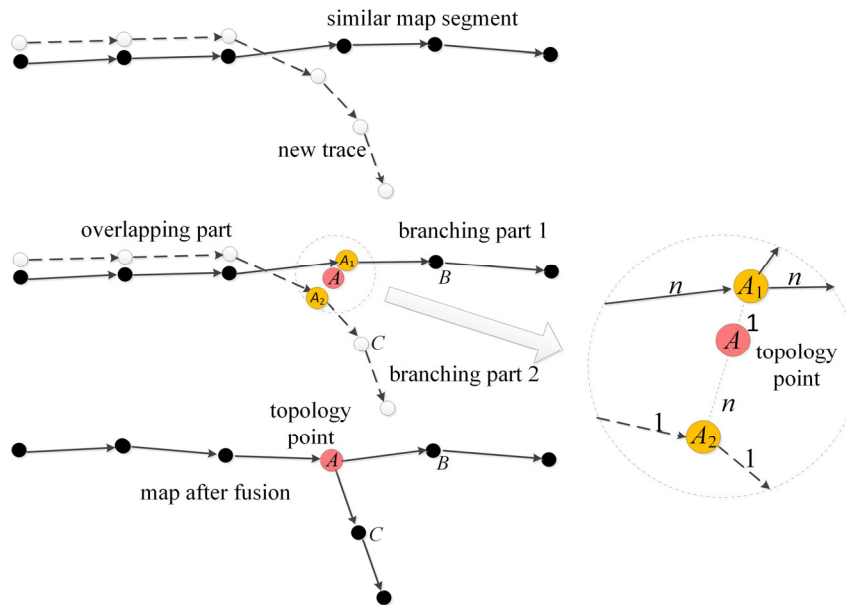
similar map segment

new trace

overlapping part

branching part 1

$A_1$

$A$

$A_2$

$B$

$C$

branching part 2

$n$

$A_1$

$n$

1

$A$

topology point

$n$

1

$A_2$

1

topology point

$A$

$B$

map after fusion

$C$